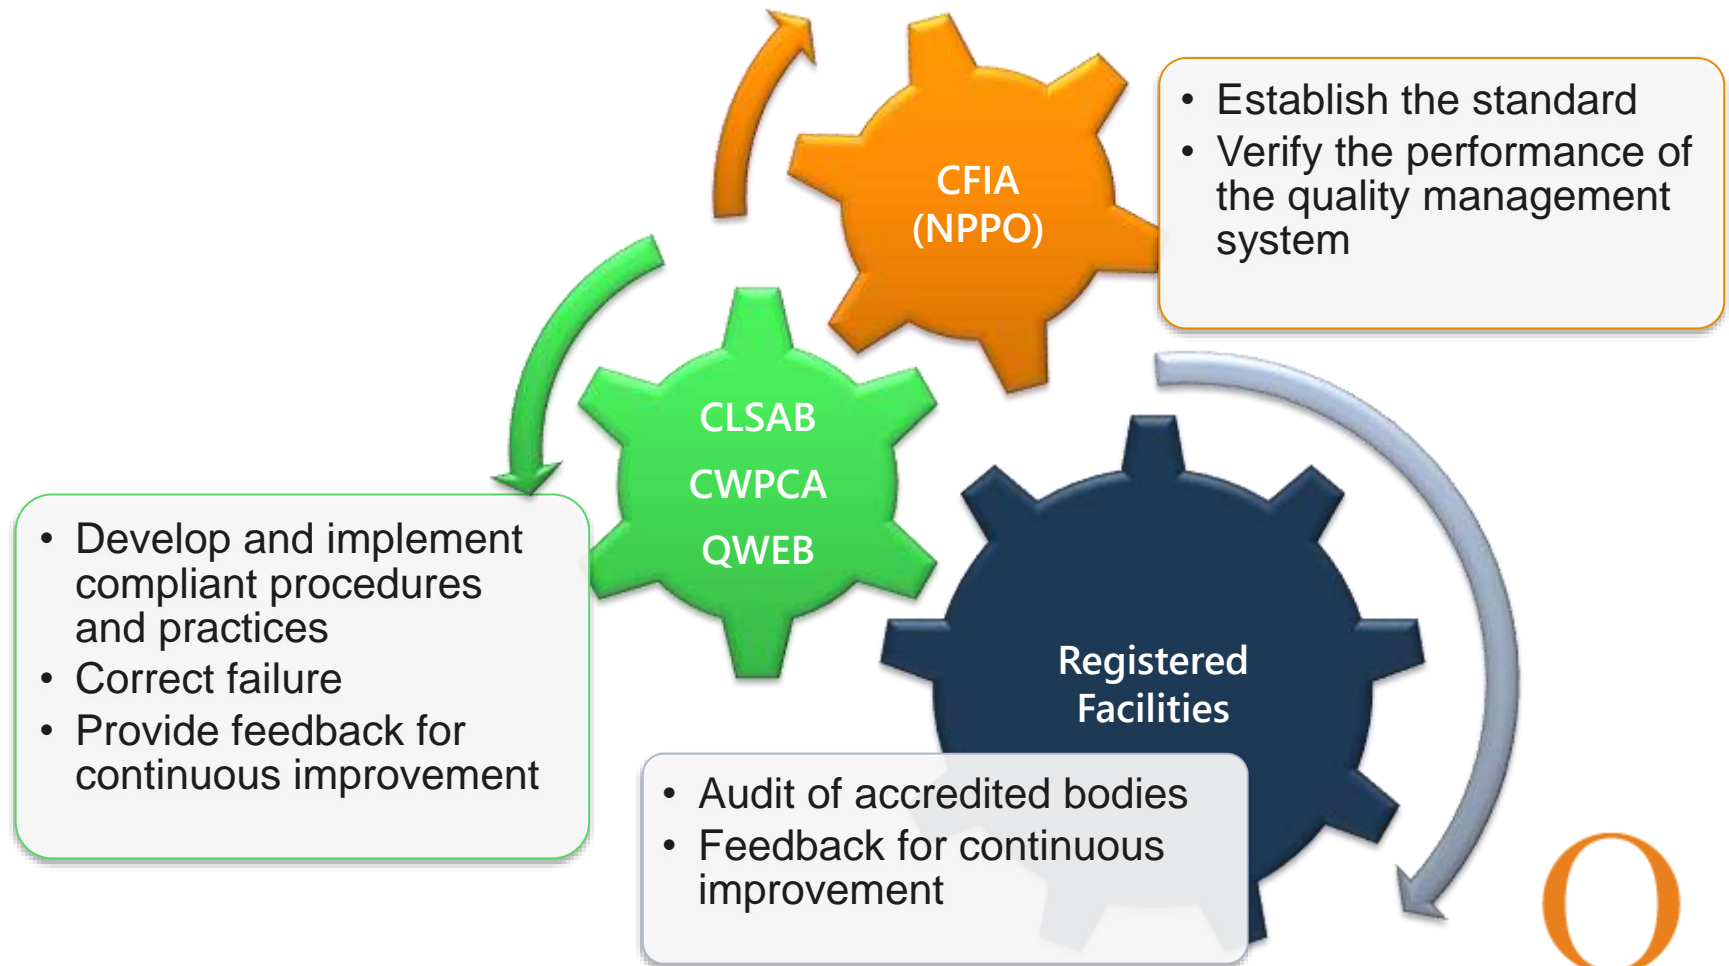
CFIA (NPPO)

• Establish the standard
• Verify the performance of the quality management system

CLSAB
CWPCA
QWEB

• Develop and implement compliant procedures and practices
• Correct failure
• Provide feedback for continuous improvement

Registered Facilities

• Audit of accredited bodies
• Feedback for continuous improvement